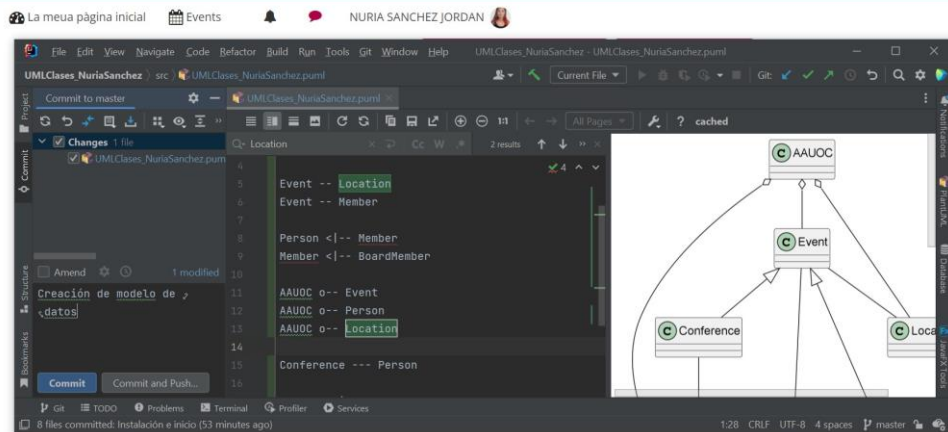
La meua pàgina inicial Events NURIA SANCHEZ JORDAN

File Edit View Navigate Code Refactor Build Run Tools Git Window Help UMLClases_NuriaSanchez - UMLClases_NuriaSanchez.puml

UMLClases_NuriaSanchez › src › UMLClases_NuriaSanchez.puml

Current File Git:

Commit to master

UMLClases_NuriaSanchez.puml

Changes 1 file

UMLClases_NuriaSanchez.puml

Location 2 results

All Pages

cached

4
5 Event -- Location
6 Event -- Member
7
8 Person <|-- Member
9 Member <|-- BoardMember
10
11 AAUOC o-- Event
12 AAUOC o-- Person
13 AAUOC o-- Location
14
15 Conference --- Person
16

Amend 1 modified

Creación de modelo de datos

Commit Commit and Push...

AAUOC

Event

Conference

Loca

Project Commit Structure Bookmarks Notifications PlantUML Database JavaFX Tools

Git TODO Problems Terminal Profiler Services

8 files committed: Instalación e inicio (53 minutes ago)

1:28 CRLF UTF-8 4 spaces master